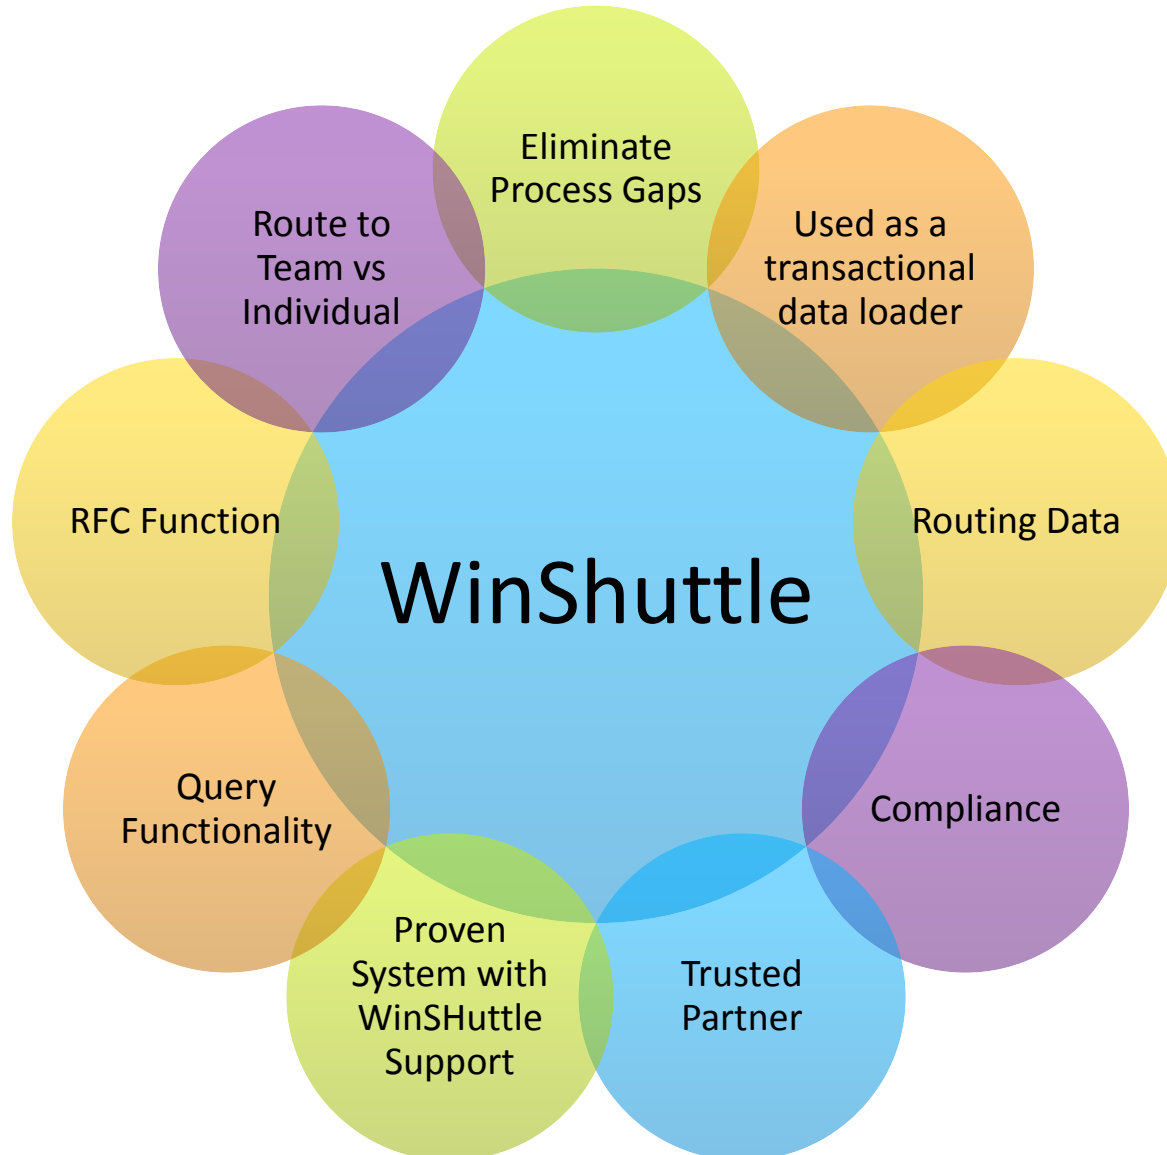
WinShuttle

Eliminate Process Gaps

Used as a transactional data loader

Routing Data

Compliance

Trusted Partner

Proven System with WinSHuttle Support

Query Functionality

RFC Function

Route to Team vs Individual